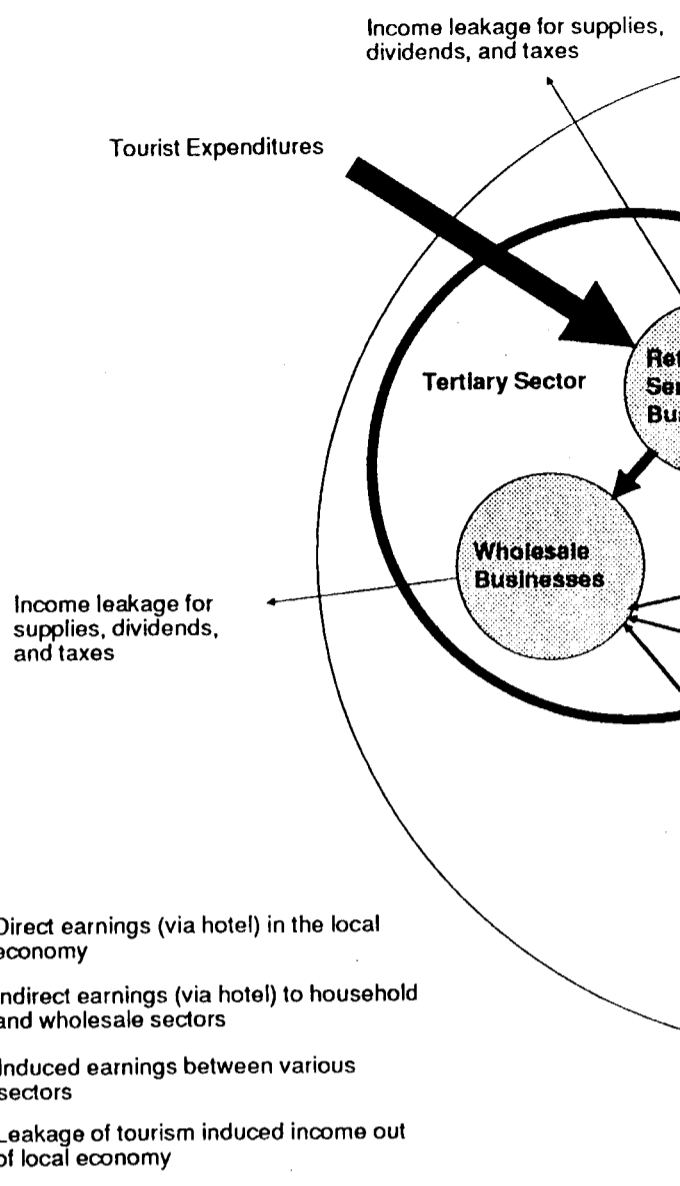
Income leakage for supplies, dividends, and taxes

Tourist Expenditures

Tertiary Sector

Ret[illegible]
Ser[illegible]
Bus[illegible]

Wholesale Businesses

Income leakage for supplies, dividends, and taxes

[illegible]irect earnings (via hotel) in the local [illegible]conomy

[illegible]ndirect earnings (via hotel) to household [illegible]nd wholesale sectors

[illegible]nduced earnings between various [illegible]ectors

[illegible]eakage of tourism induced income out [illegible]f local economy